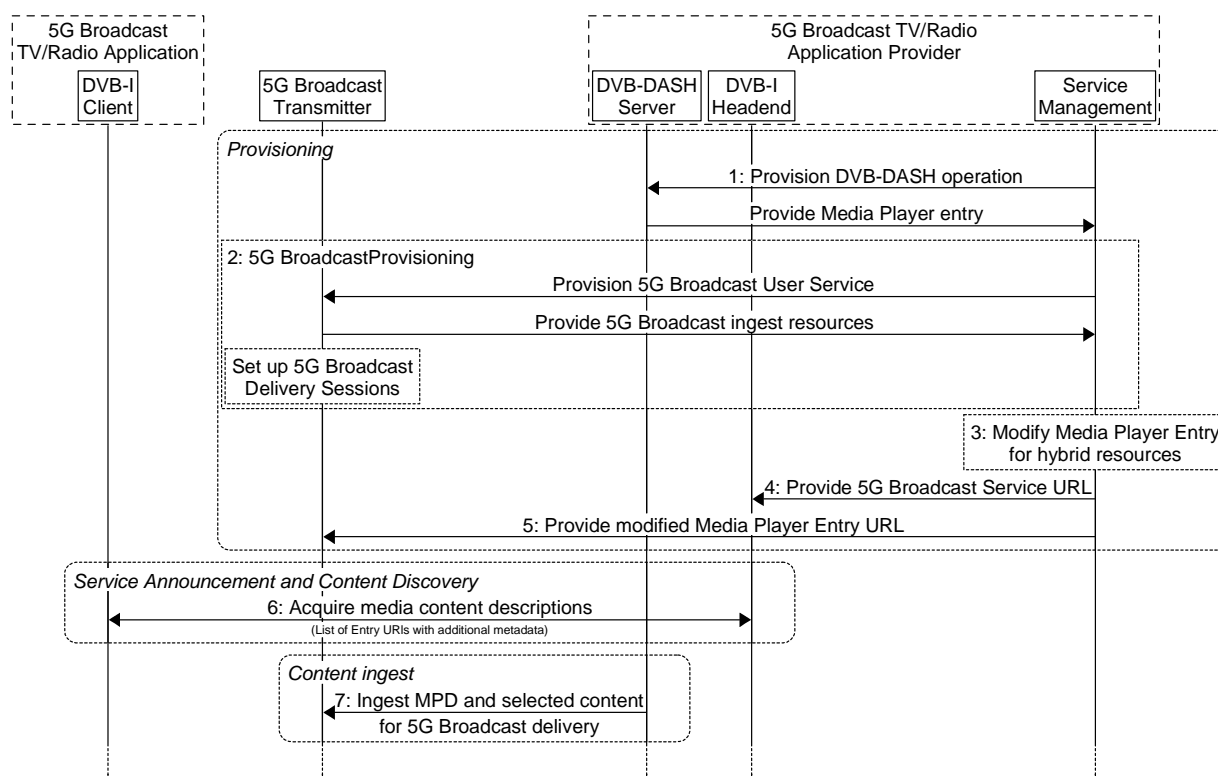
5G Broadcast TV/Radio Application

DVB-I Client

5G Broadcast Transmitter

5G Broadcast TV/Radio Application Provider

DVB-DASH Server

DVB-I Headend

Service Management

Provisioning

1: Provision DVB-DASH operation

Provide Media Player entry

2: 5G BroadcastProvisioning

Provision 5G Broadcast User Service

Provide 5G Broadcast ingest resources

Set up 5G Broadcast Delivery Sessions

3: Modify Media Player Entry for hybrid resources

4: Provide 5G Broadcast Service URL

5: Provide modified Media Player Entry URL

Service Announcement and Content Discovery

6: Acquire media content descriptions

(List of Entry URIs with additional metadata)

Content ingest

7: Ingest MPD and selected content for 5G Broadcast delivery